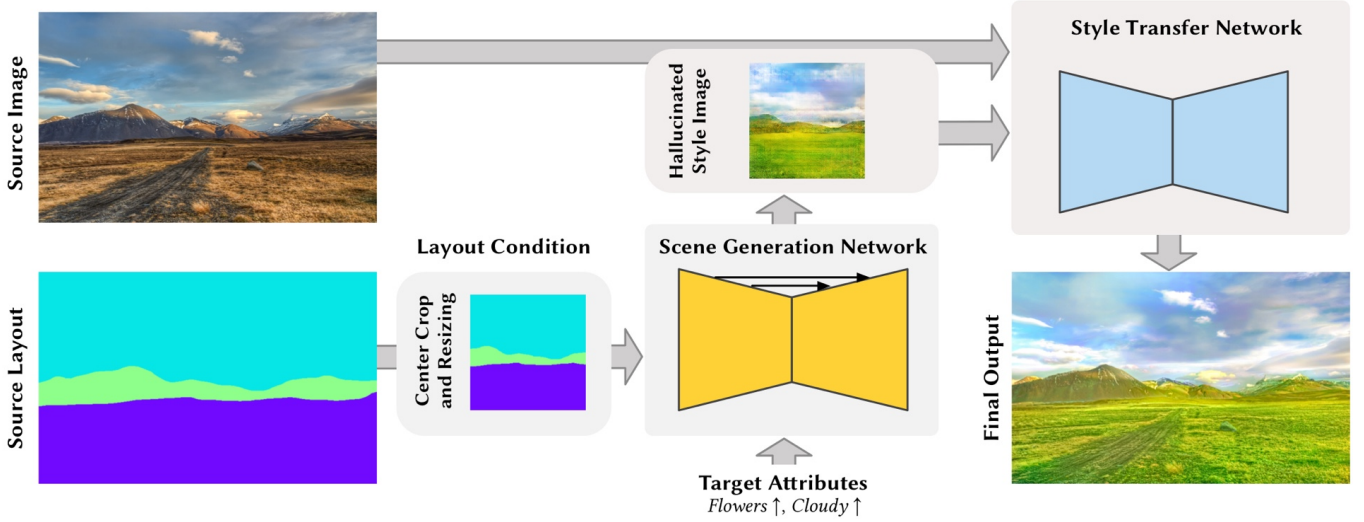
Source Image

Hallucinated Style Image

Style Transfer Network

Layout Condition

Scene Generation Network

Source Layout

Center Crop and Resizing

Final Output

Target Attributes
*Flowers* ↑, *Cloudy* ↑